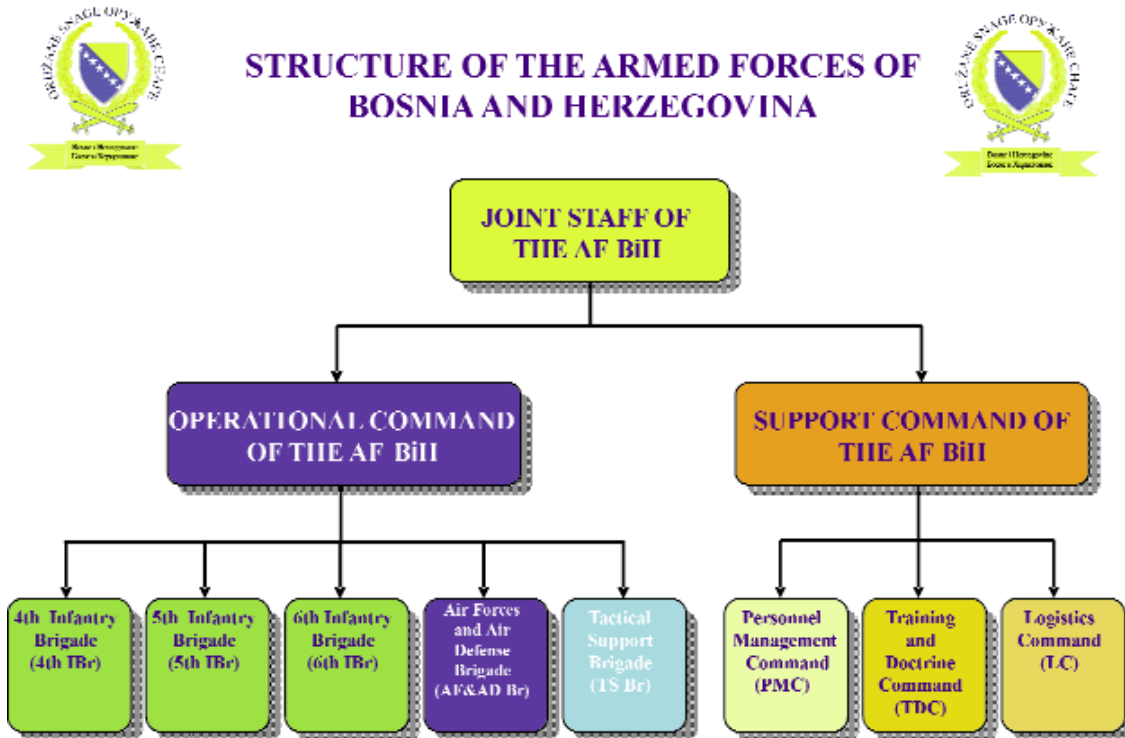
ORUŽANE SNAGE ОРУЖАНЕ СНАГЕ

Bosna i Hercegovina Босна и Херцеговина

STRUCTURE OF THE ARMED FORCES OF BOSNIA AND HERZEGOVINA

ORUŽANE SNAGE ОРУЖАНЕ СНАГЕ

Bosna i Hercegovina Босна и Херцеговина

JOINT STAFF OF THE AF BiH

OPERATIONAL COMMAND OF THE AF BiH

SUPPORT COMMAND OF THE AF BiH

4th Infantry Brigade (4th IBr)

5th Infantry Brigade (5th IBr)

6th Infantry Brigade (6th IBr)

Air Forces and Air Defense Brigade (AF&AD Br)

Tactical Support Brigade (TS Br)

Personnel Management Command (PMC)

Training and Doctrine Command (TDC)

Logistics Command (LC)